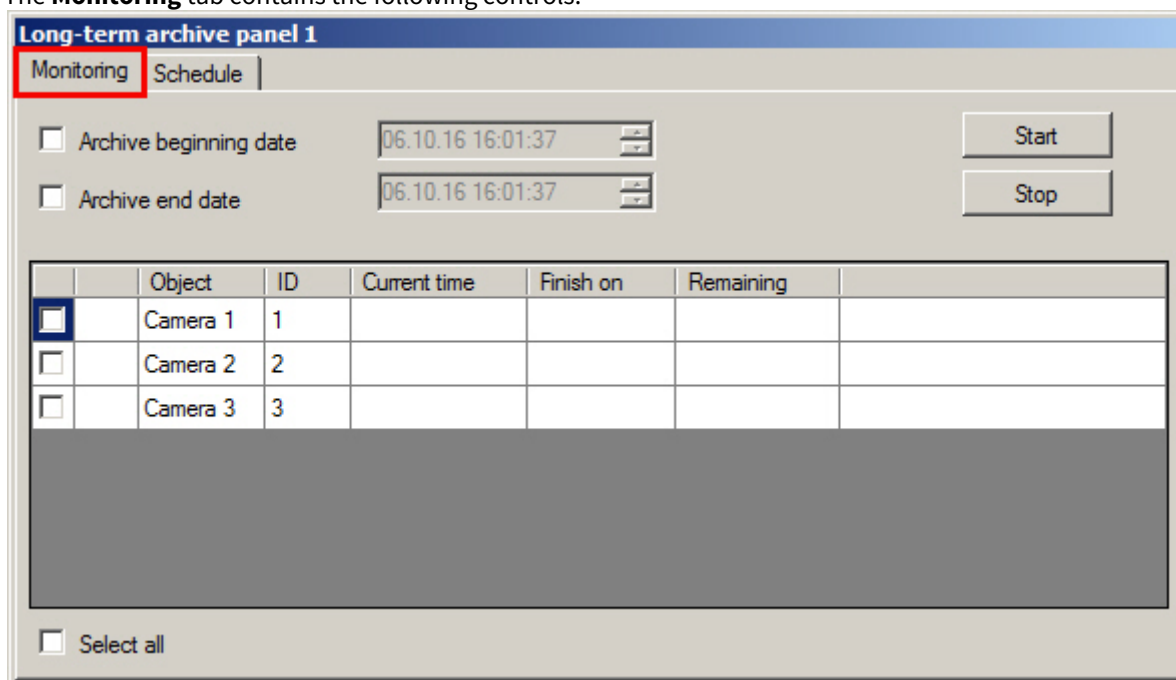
The **Monitoring** tab contains the following controls:

Long-term archive panel 1

Monitoring Schedule

Archive beginning date 06.10.16 16:01:37

Archive end date 06.10.16 16:01:37

Start

Stop

| | | Object | ID | Current time | Finish on | Remaining | |
|---|---|---|---|---|---|---|---|
| | | Camera 1 | 1 | | | | |
| | | Camera 2 | 2 | | | | |
| | | Camera 3 | 3 | | | | |

Select all